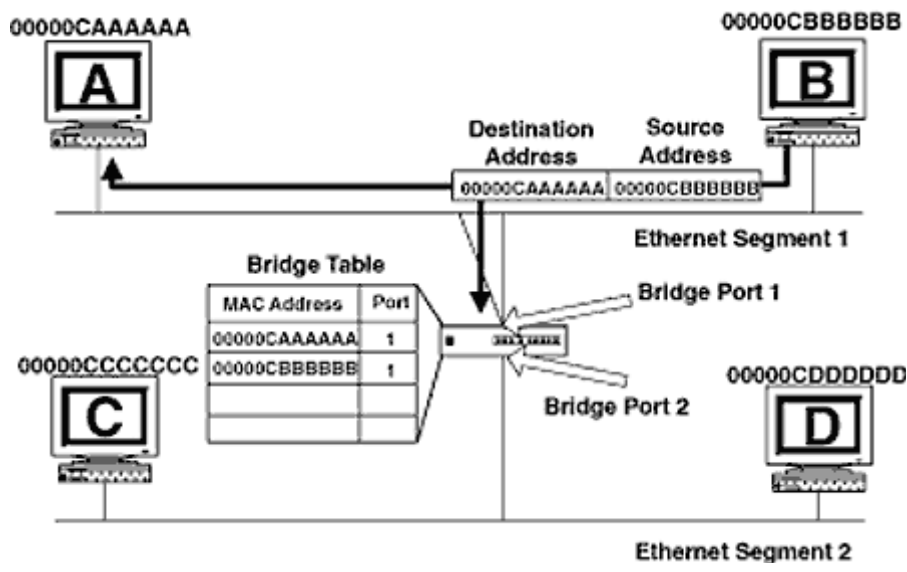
00000CAAAAAA

A

00000CBBBBBB

B

Destination Address

Source Address

00000CAAAAAA

00000CBBBBBB

Ethernet Segment 1

Bridge Table

| MAC Address | Port |
|---|---|
| 00000CAAAAAA | 1 |
| 00000CBBBBBB | 1 |
| | |
| | |

Bridge Port 1

Bridge Port 2

00000CCCCCCC

C

00000CDDDDDD

D

Ethernet Segment 2